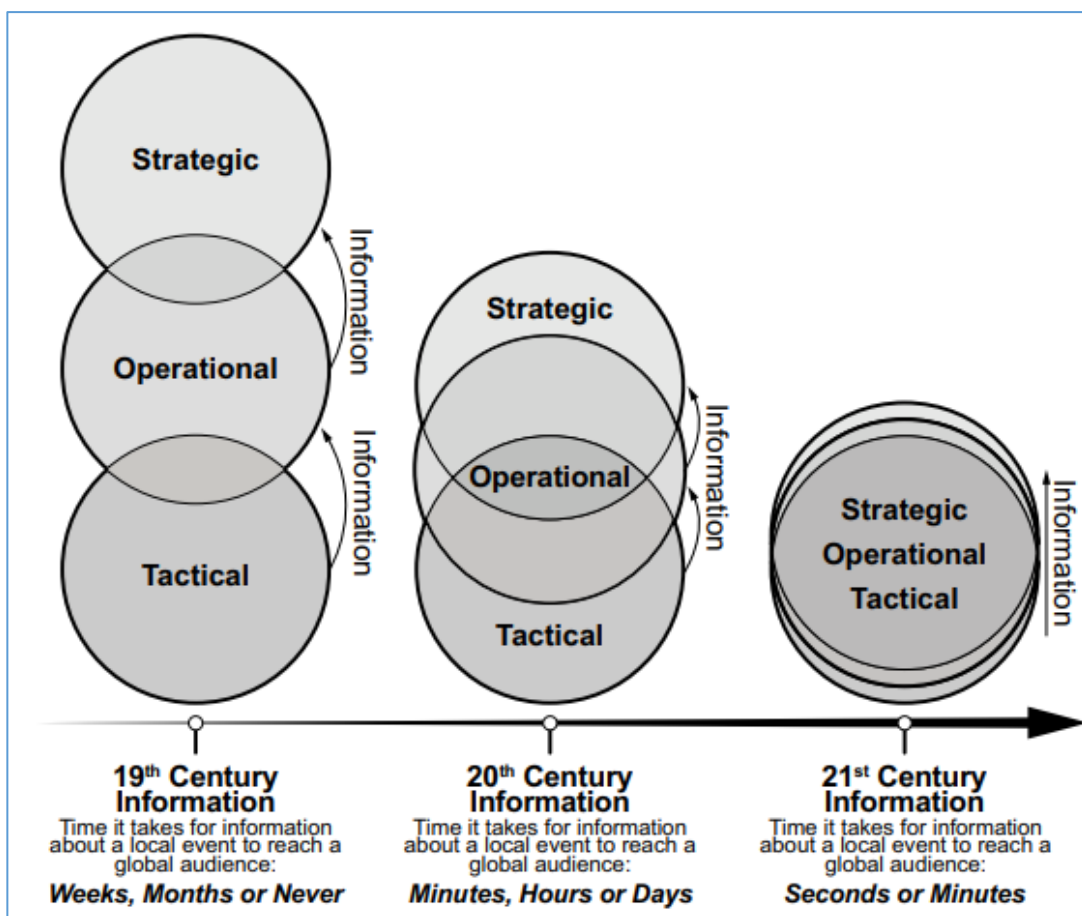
Strategic

Information

Operational

Information

Tactical

Strategic

Information

Operational

Tactical

Strategic
Operational
Tactical

Information

19$^{th}$ Century Information
Time it takes for information about a local event to reach a global audience:
*Weeks, Months or Never*

20$^{th}$ Century Information
Time it takes for information about a local event to reach a global audience:
*Minutes, Hours or Days*

21$^{st}$ Century Information
Time it takes for information about a local event to reach a global audience:
*Seconds or Minutes*